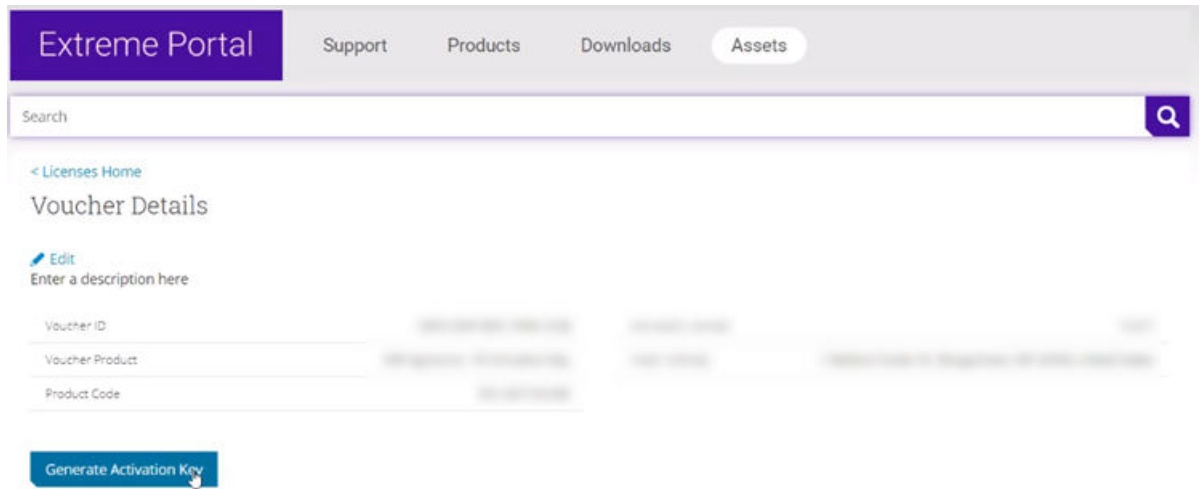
Extreme Portal Support Products Downloads Assets

Search

< Licenses Home

Voucher Details

Edit
Enter a description here

| Voucher ID | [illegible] | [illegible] | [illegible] |
|---|---|---|---|
| Voucher Product | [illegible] | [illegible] | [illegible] |
| Product Code | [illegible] | | |

Generate Activation Key